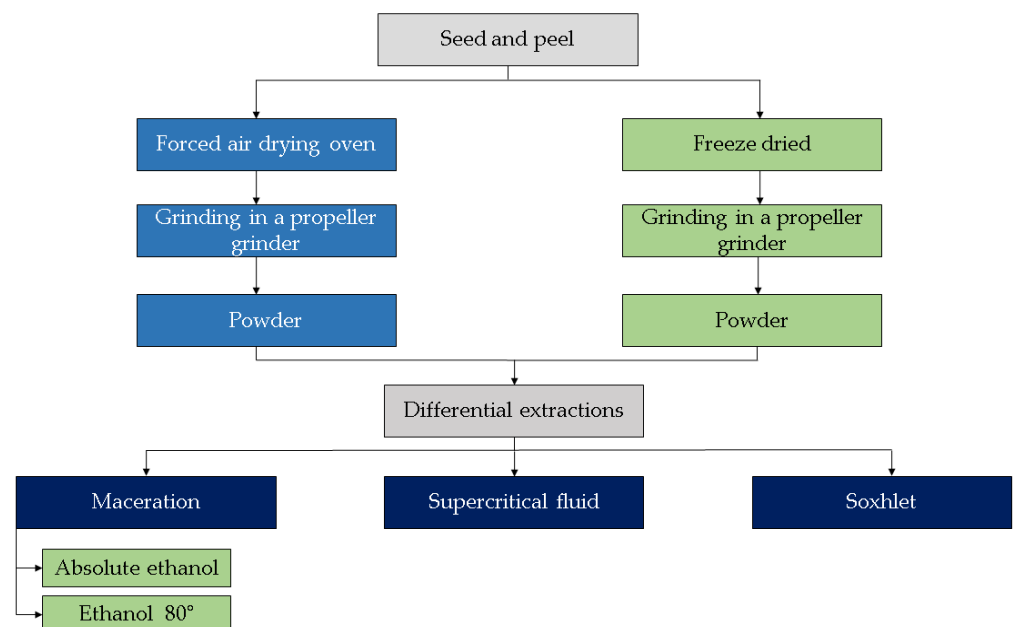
Seed and peel

Forced air drying oven

Grinding in a propeller grinder

Powder

Freeze dried

Grinding in a propeller grinder

Powder

Differential extractions

Maceration

Absolute ethanol

Ethanol 80°

Supercritical fluid

Soxhlet